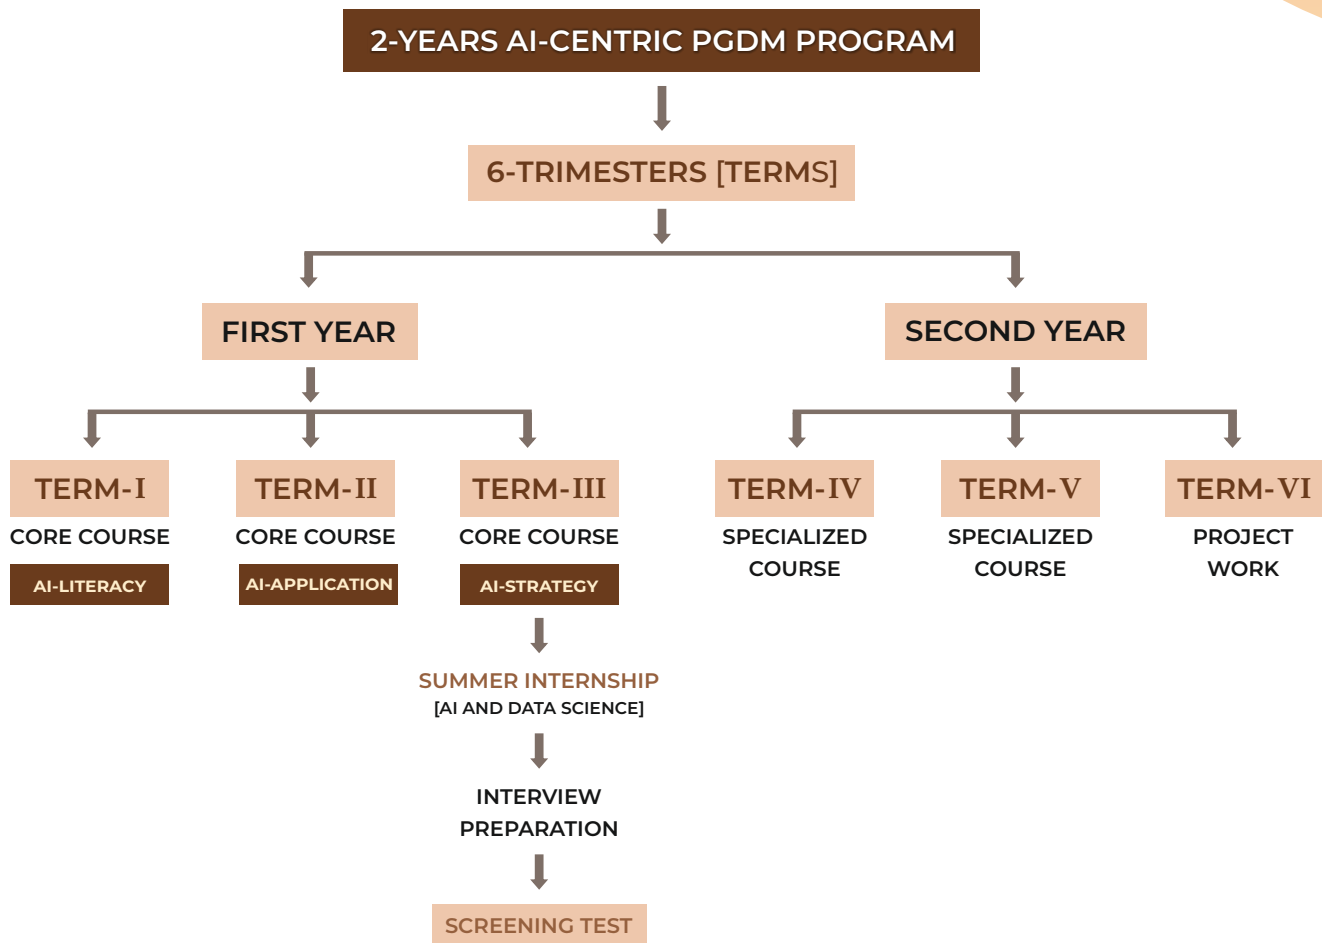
2-YEARS AI-CENTRIC PGDM PROGRAM

6-TRIMESTERS [TERMS]

FIRST YEAR

SECOND YEAR

TERM-I
CORE COURSE
AI-LITERACY

TERM-II
CORE COURSE
AI-APPLICATION

TERM-III
CORE COURSE
AI-STRATEGY

SUMMER INTERNSHIP
[AI AND DATA SCIENCE]

INTERVIEW PREPARATION

SCREENING TEST

TERM-IV
SPECIALIZED COURSE

TERM-V
SPECIALIZED COURSE

TERM-VI
PROJECT WORK